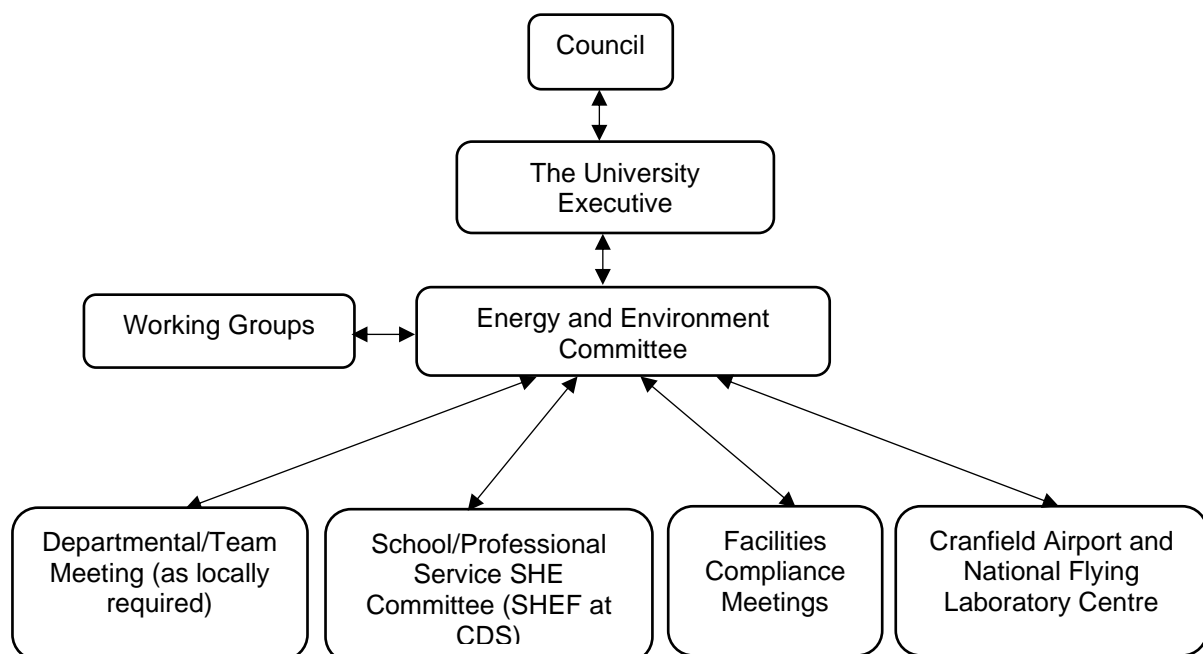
Council

The University Executive

Working Groups

Energy and Environment Committee

Departmental/Team Meeting (as locally required)

School/Professional Service SHE Committee (SHEF at CDS)

Facilities Compliance Meetings

Cranfield Airport and National Flying Laboratory Centre